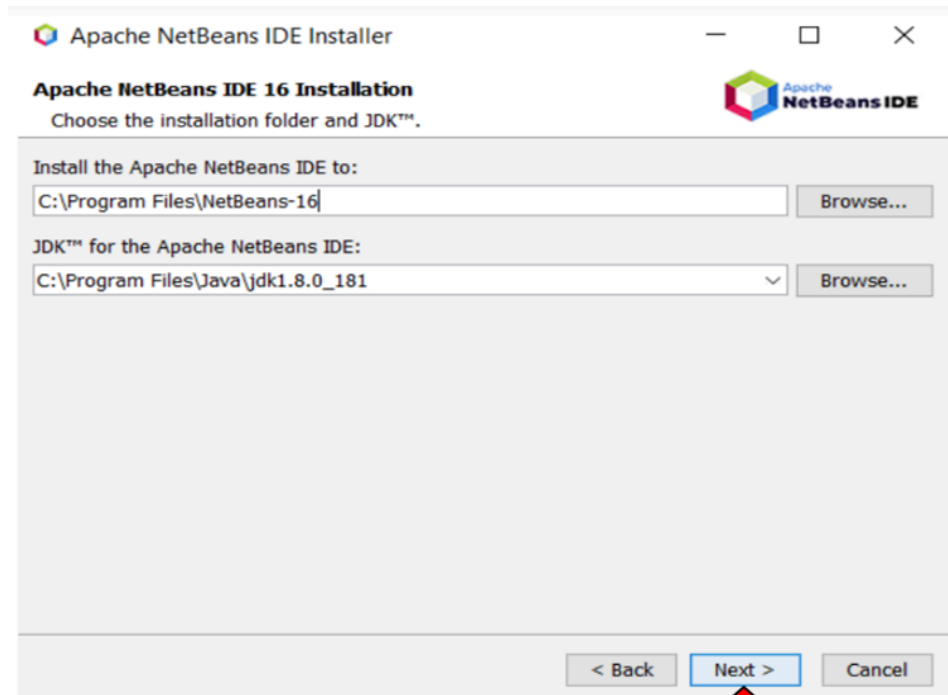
Apache NetBeans IDE Installer

Apache NetBeans IDE 16 Installation
Choose the installation folder and JDK™.

Apache
NetBeans IDE

Install the Apache NetBeans IDE to:
C:\Program Files\NetBeans-16
Browse...

JDK™ for the Apache NetBeans IDE:
C:\Program Files\Java\jdk1.8.0_181
Browse...

< Back
Next >
Cancel